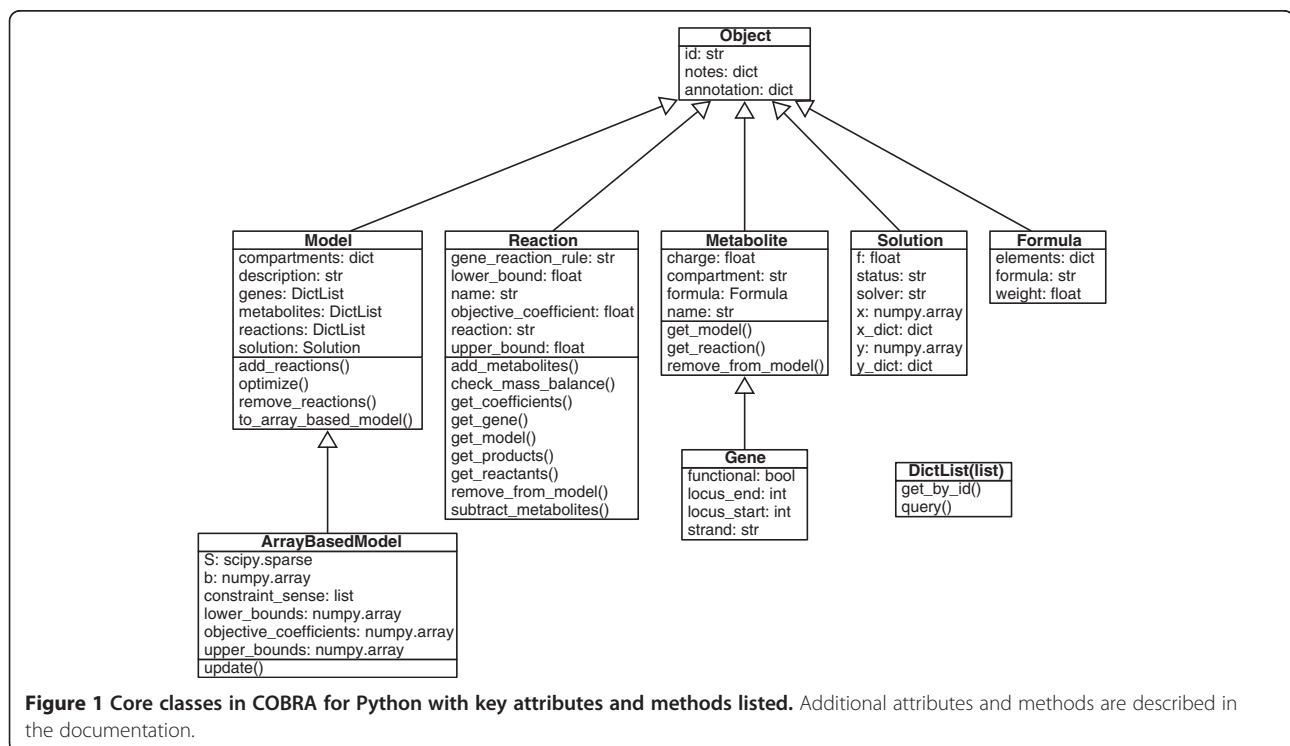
Object
id: str
notes: dict
annotation: dict

Model
compartments: dict
description: str
genes: DictList
metabolites: DictList
reactions: DictList
solution: Solution
add_reactions()
optimize()
remove_reactions()
to_array_based_model()

Reaction
gene_reaction_rule: str
lower_bound: float
name: str
objective_coefficient: float
reaction: str
upper_bound: float
add_metabolites()
check_mass_balance()
get_coefficients()
get_gene()
get_model()
get_products()
get_reactants()
remove_from_model()
subtract_metabolites()

Metabolite
charge: float
compartment: str
formula: Formula
name: str
get_model()
get_reaction()
remove_from_model()

Solution
f: float
status: str
solver: str
x: numpy.array
x_dict: dict
y: numpy.array
y_dict: dict

Formula
elements: dict
formula: str
weight: float

Gene
functional: bool
locus_end: int
locus_start: int
strand: str

DictList(list)
get_by_id()
query()

ArrayBasedModel
S: scipy.sparse
b: numpy.array
constraint_sense: list
lower_bounds: numpy.array
objective_coefficients: numpy.array
upper_bounds: numpy.array
update()

**Figure 1 Core classes in COBRA for Python with key attributes and methods listed.** Additional attributes and methods are described in the documentation.